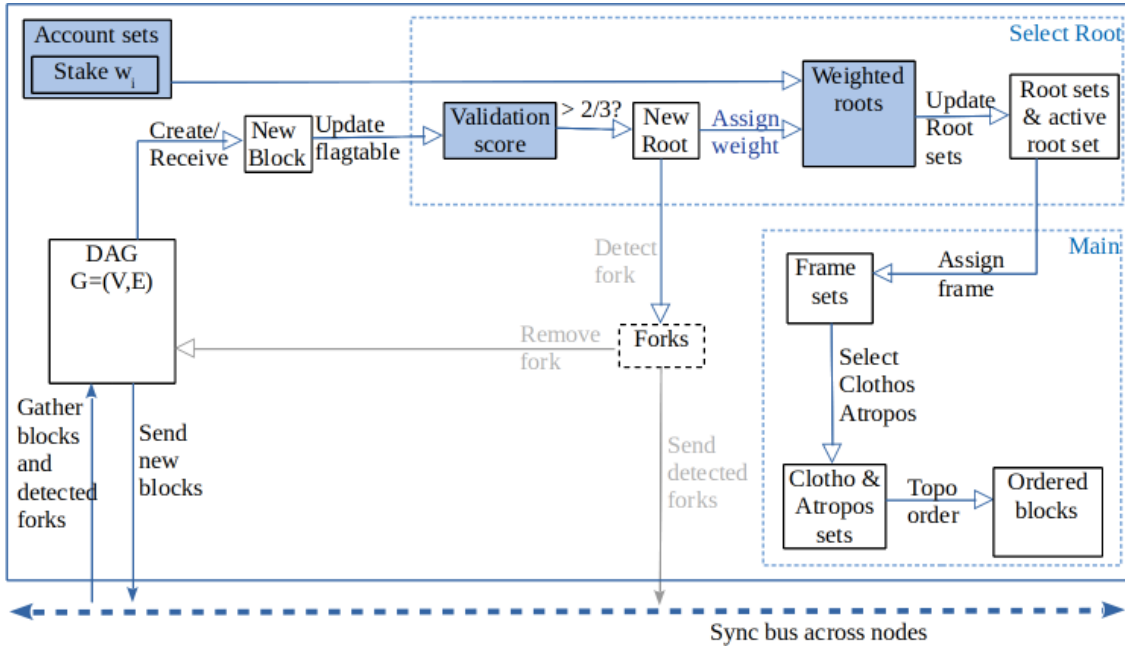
Account sets

Stake $w_i$

Select Root

Weighted roots

Root sets & active root set

Create/ Receive

New Block

Update flagtable

Validation score

> 2/3?

New Root

Assign weight

Update Root sets

DAG G=(V,E)

Detect fork

Main

Frame sets

Assign frame

Remove fork

Forks

Select Clothos Atropos

Gather blocks and detected forks

Send new blocks

Send detected forks

Clotho & Atropos sets

Topo order

Ordered blocks

Sync bus across nodes